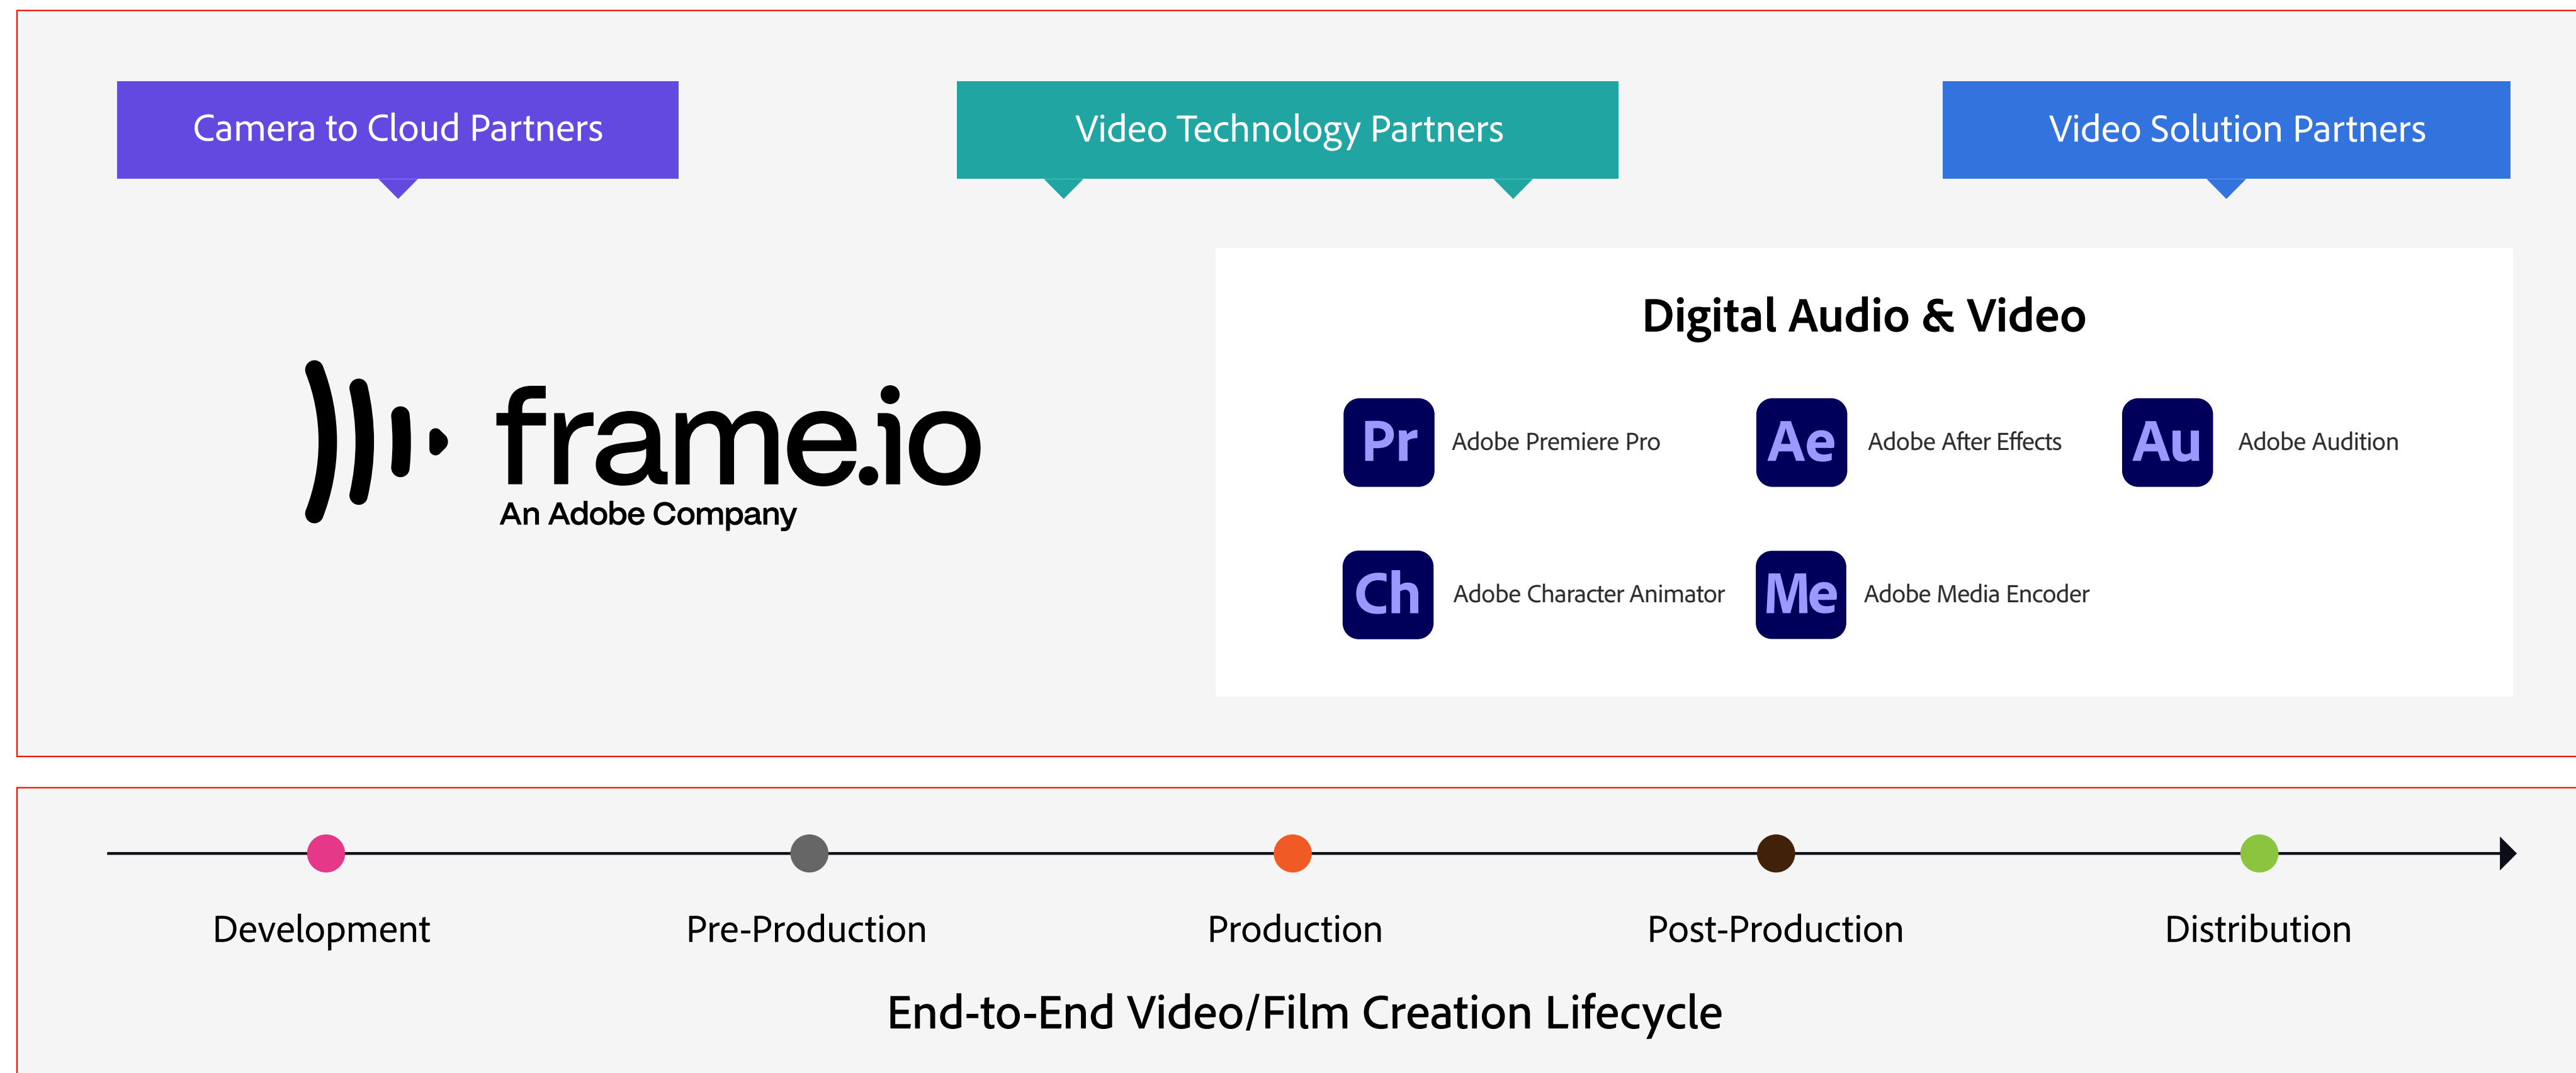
Camera to Cloud Partners

Video Technology Partners

Video Solution Partners

frame.io
An Adobe Company

Digital Audio & Video

Pr Adobe Premiere Pro

Ae Adobe After Effects

Au Adobe Audition

Ch Adobe Character Animator

Me Adobe Media Encoder

Development

Pre-Production

Production

Post-Production

Distribution

End-to-End Video/Film Creation Lifecycle